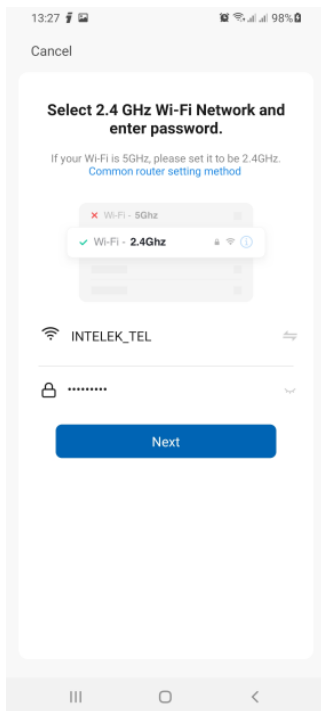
13:27 98%

Cancel

Select 2.4 GHz Wi-Fi Network and enter password.

If your Wi-Fi is 5GHz, please set it to be 2.4GHz.
Common router setting method

✕ Wi-Fi - 5Ghz

✓ Wi-Fi - 2.4Ghz

INTELEK_TEL

•••••••••

Next